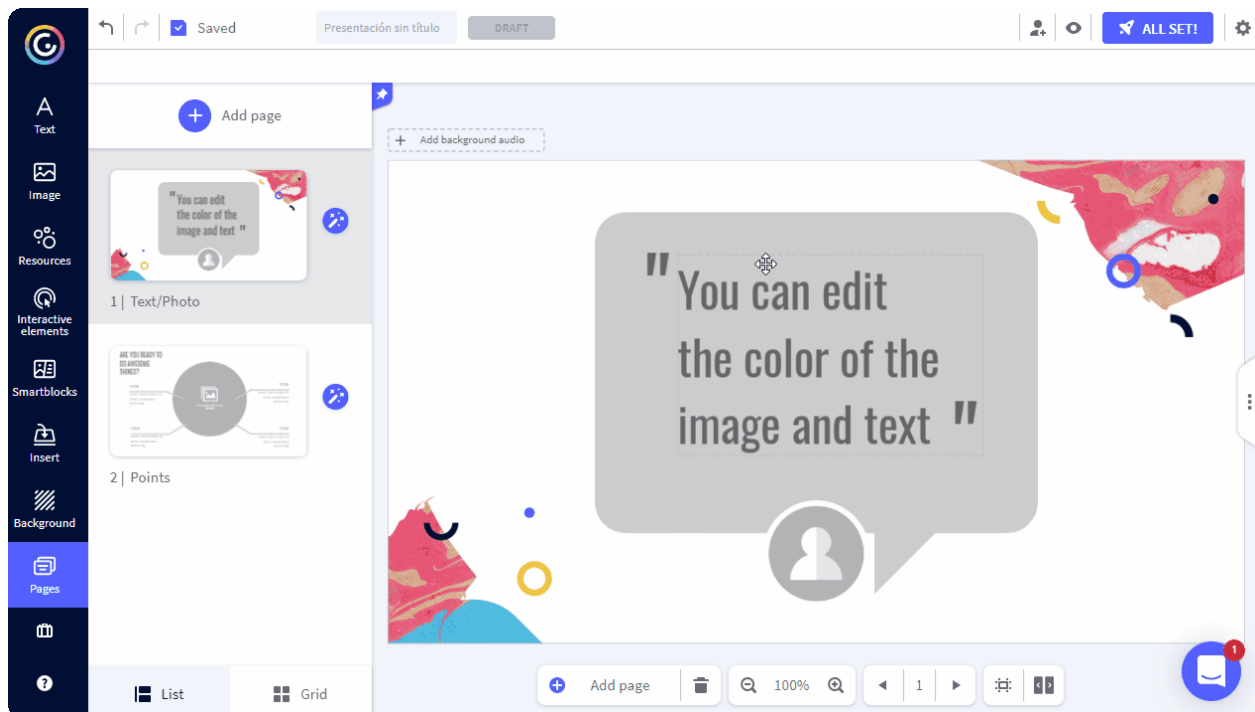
Saved

Presentación sin título

DRAFT

ALL SET!

Text

Image

Resources

Interactive elements

Smartblocks

Insert

Background

Pages

Add page

"You can edit the color of the image and text"

1 | Text/Photo

ARE YOU READY TO DO AMAZING THINGS?

2 | Points

List

Grid

Add background audio

" You can edit the color of the image and text "

Add page

100%

1

1